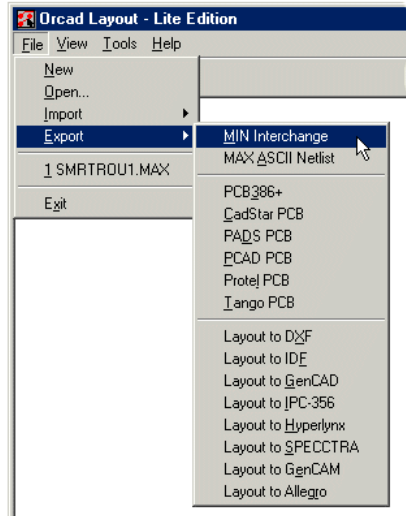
Orcad Layout - Lite Edition

File View Tools Help

New
Open...
Import
Export
1 SMRTROU1.MAX
Exit

MIN Interchange
MAX ASCII Netlist
PCB386+
CadStar PCB
PADS PCB
PCAD PCB
Protel PCB
Tango PCB
Layout to DXF
Layout to IDF
Layout to GenCAD
Layout to IPC-356
Layout to Hyperlynx
Layout to SPECCTRA
Layout to GenCAM
Layout to Allegro